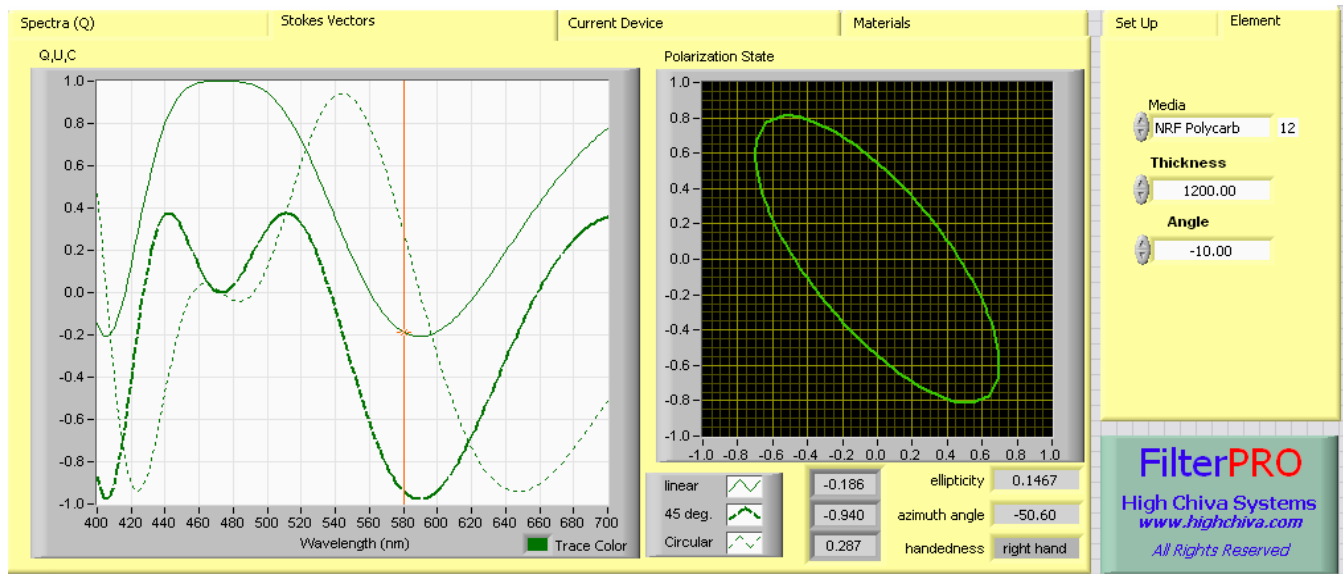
Spectra (Q) | Stokes Vectors | Current Device | Materials | Set Up | Element

Q,U,C

1.0
0.8
0.6
0.4
0.2
0.0
-0.2
-0.4
-0.6
-0.8
-1.0

400 420 440 460 480 500 520 540 560 580 600 620 640 660 680 700

Wavelength (nm)

Trace Color

Polarization State

1.0
0.8
0.6
0.4
0.2
0.0
-0.2
-0.4
-0.6
-0.8
-1.0

-1.0 -0.8 -0.6 -0.4 -0.2 0.0 0.2 0.4 0.6 0.8 1.0

linear
45 deg.
Circular

-0.186
-0.940
0.287

ellipticity 0.1467
azimuth angle -50.60
handedness right hand

Media
NRF Polycarb 12
Thickness
1200.00
Angle
-10.00

FilterPRO
High Chiva Systems
www.highchiva.com
All Rights Reserved